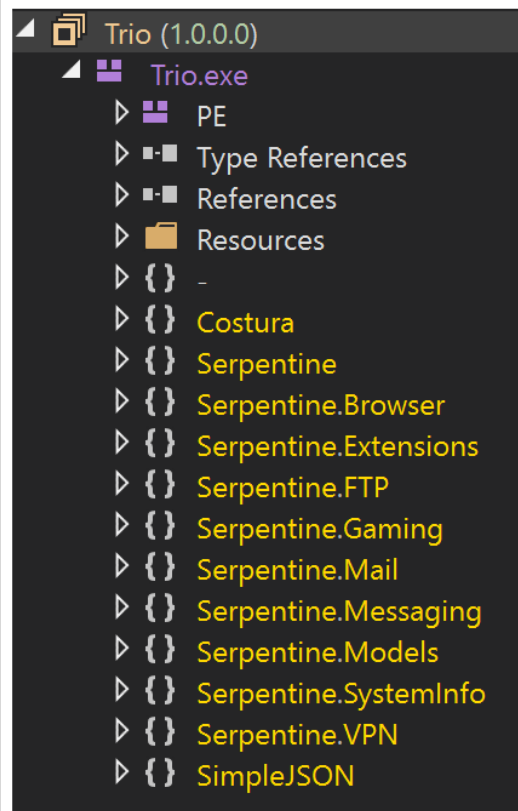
Trio (1.0.0.0)
Trio.exe
PE
Type References
References
Resources
{ } -
{ } Costura
{ } Serpentine
{ } Serpentine.Browser
{ } Serpentine.Extensions
{ } Serpentine.FTP
{ } Serpentine.Gaming
{ } Serpentine.Mail
{ } Serpentine.Messaging
{ } Serpentine.Models
{ } Serpentine.SystemInfo
{ } Serpentine.VPN
{ } SimpleJSON